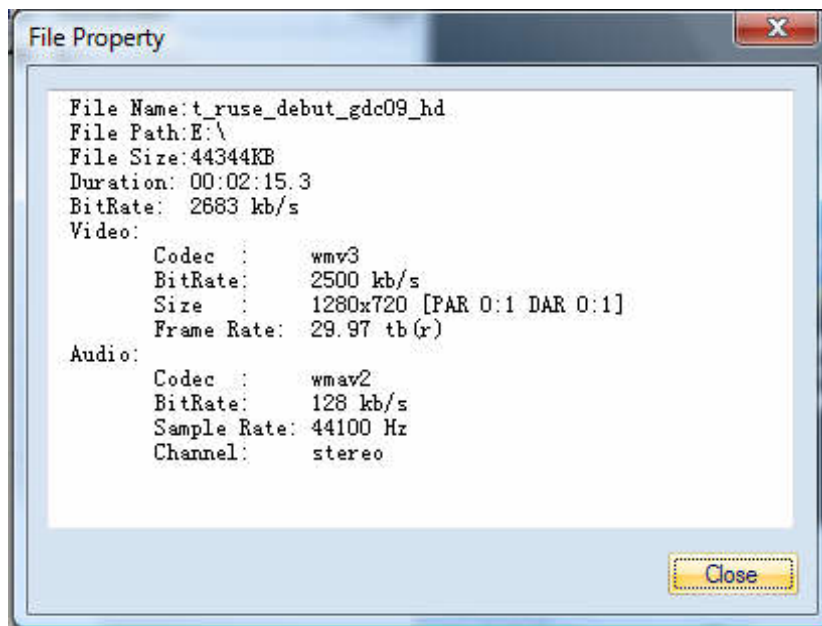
File Property

File Name:t_ruse_debut_gdc09_hd
File Path:E:\
File Size:44344KB
Duration: 00:02:15.3
BitRate: 2683 kb/s
Video:
Codec : wmv3
BitRate: 2500 kb/s
Size : 1280x720 [PAR 0:1 DAR 0:1]
Frame Rate: 29.97 tb(r)
Audio:
Codec : wmav2
BitRate: 128 kb/s
Sample Rate: 44100 Hz
Channel: stereo

Close